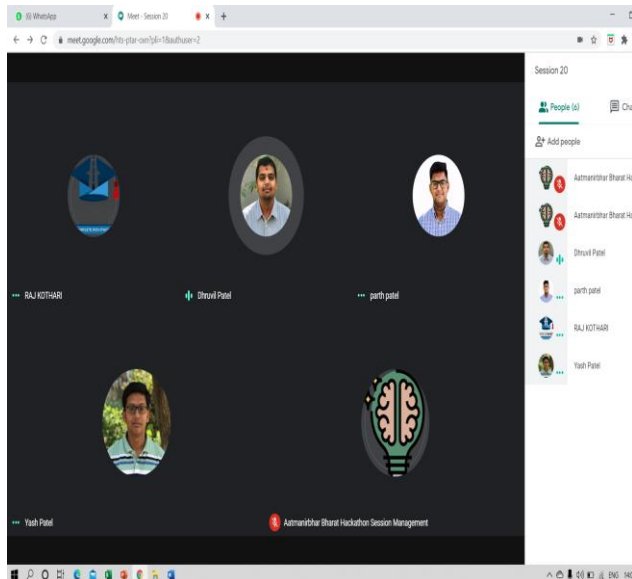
(8) WhatsApp
Meet - Session 20
meet.google.com/hts-ptar-oxn?pli=1&authuser=2

Session 20

People (6)
Ch
Add people

Aatmanirbhar Bharat Ha
Aatmanirbhar Bharat Ha
Dhruvil Patel
parth patel
RAJ KOTHARI
Yash Patel

RAJ KOTHARI
Dhruvil Patel
parth patel
Yash Patel
Aatmanirbhar Bharat Hackathon Session Management

ENG